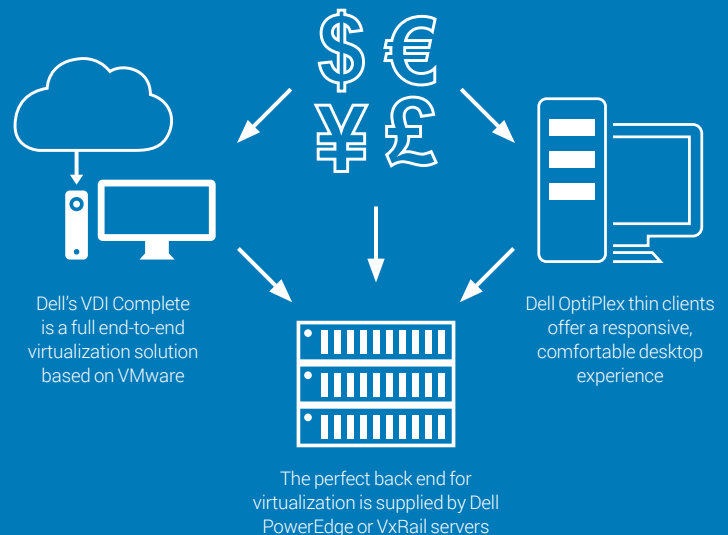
$ €
¥ £

Dell's VDI Complete is a full end-to-end virtualization solution based on VMware

Dell OptiPlex thin clients offer a responsive, comfortable desktop experience

The perfect back end for virtualization is supplied by Dell PowerEdge or VxRail servers